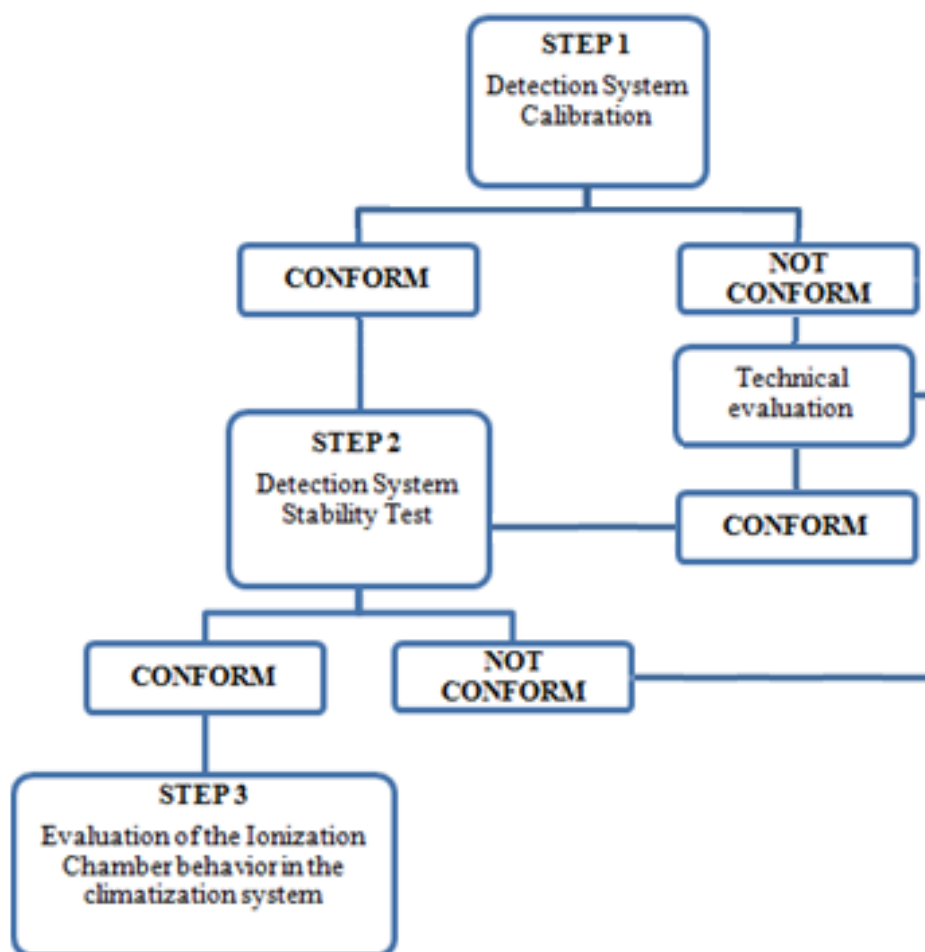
STEP 1
Detection System Calibration

CONFORM

NOT CONFORM

Technical evaluation

CONFORM

STEP 2
Detection System Stability Test

CONFORM

NOT CONFORM

STEP 3
Evaluation of the Ionization Chamber behavior in the climatization system